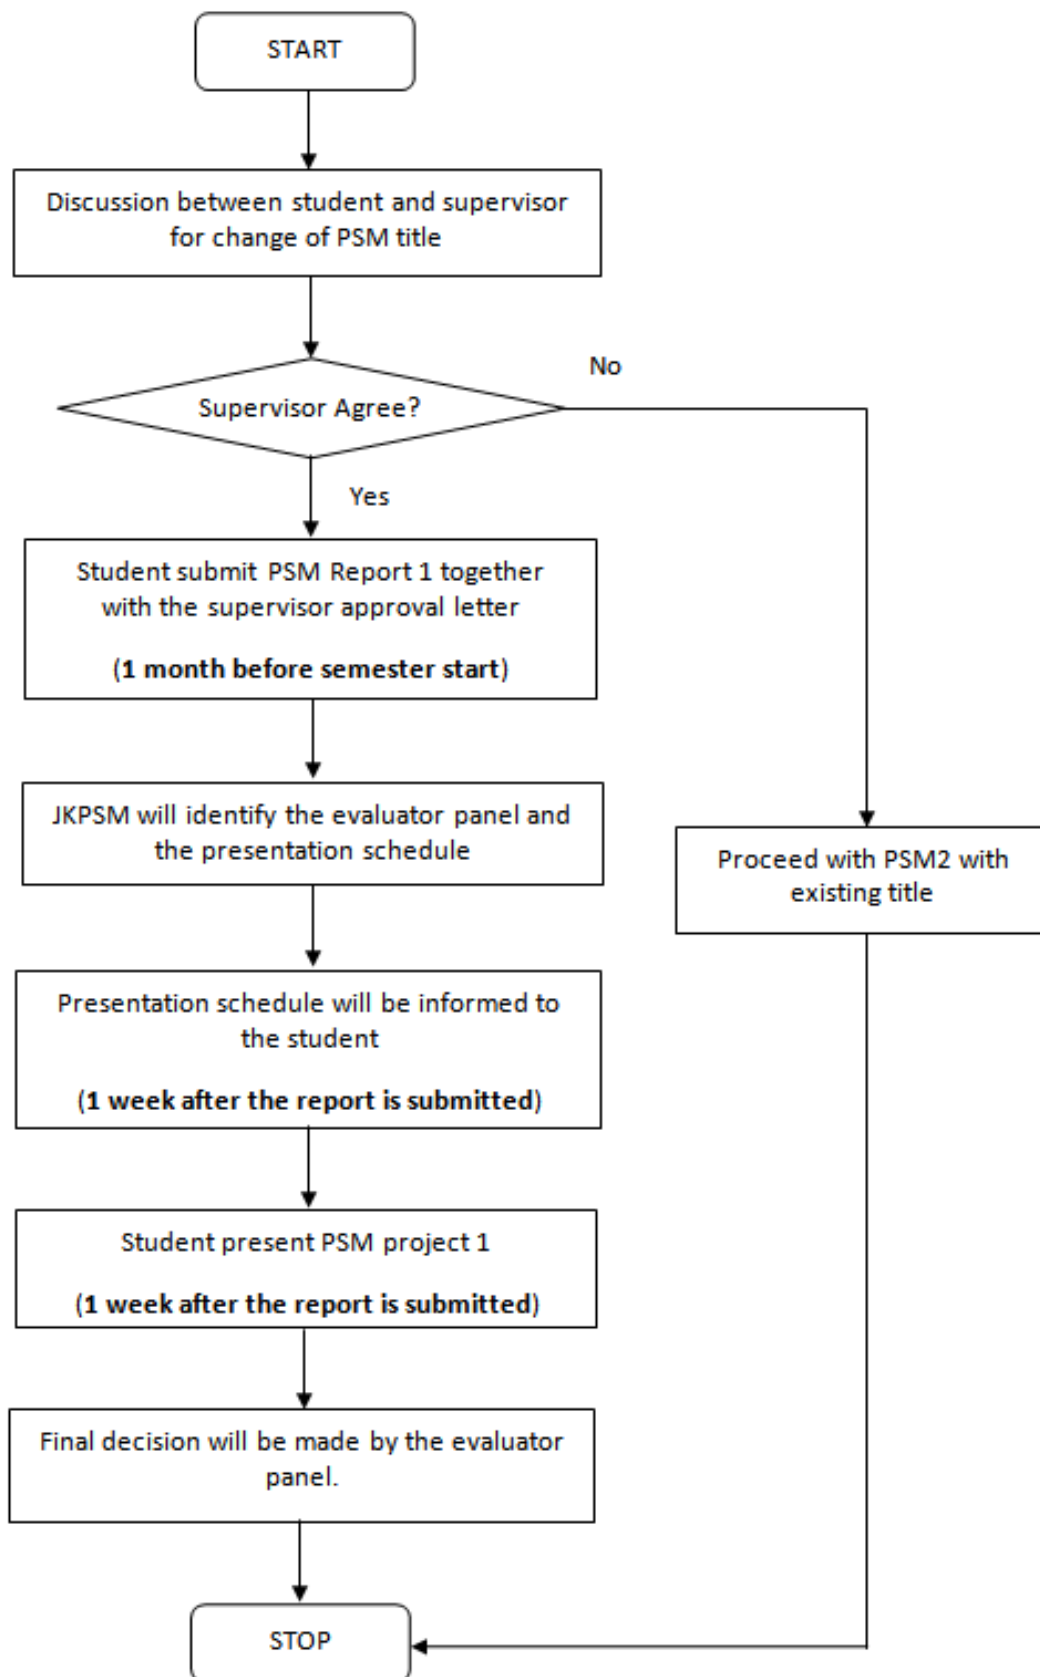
START

Discussion between student and supervisor for change of PSM title

Supervisor Agree?

No

Yes

Student submit PSM Report 1 together with the supervisor approval letter

(1 month before semester start)

JKPSM will identify the evaluator panel and the presentation schedule

Proceed with PSM2 with existing title

Presentation schedule will be informed to the student

(1 week after the report is submitted)

Student present PSM project 1

(1 week after the report is submitted)

Final decision will be made by the evaluator panel.

STOP